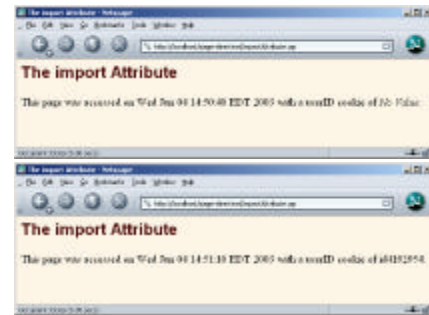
The import Attribute - Netscape
File Edit View Go Bookmarks Tools Window Help
http://localhost/jsp-intro/ImportAttribute.jsp
The import Attribute
This page was accessed on Wed Jun 04 14:50:48 EDT 2003 with a userID cookie of No Value.
Document: Done (0.08 secs)

The import Attribute - Netscape
File Edit View Go Bookmarks Tools Window Help
http://localhost/jsp-intro/ImportAttribute.jsp
The import Attribute
This page was accessed on Wed Jun 04 14:51:16 EDT 2003 with a userID cookie of id6192958.
Document: Done (0.08 secs)